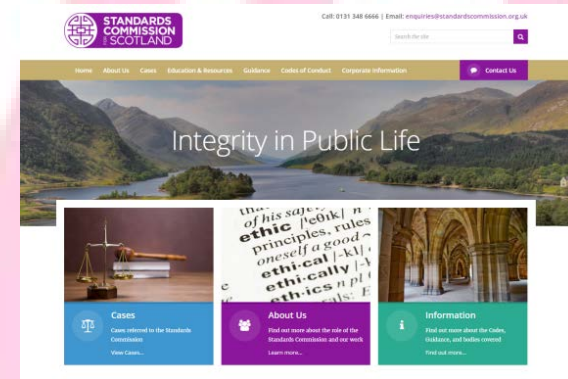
STANDARDS COMMISSION FOR SCOTLAND

Call: 0131 348 6666 | Email: enquiries@standardscommission.org.uk

Search the site

Home About Us Cases Education & Resources Guidance Codes of Conduct Corporate Information

Contact Us

Integrity in Public Life

his sa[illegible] | 'ethik | rules
principles, rules
a good
ethical
eth·i·cal·ly
eth·ics

Cases
Cases referred to the Standards Commission
View Cases...

About Us
Find out more about the role of the Standards Commission and our work
Learn more...

Information
Find out more about the Codes, Guidance, and bodies covered
Find out more...